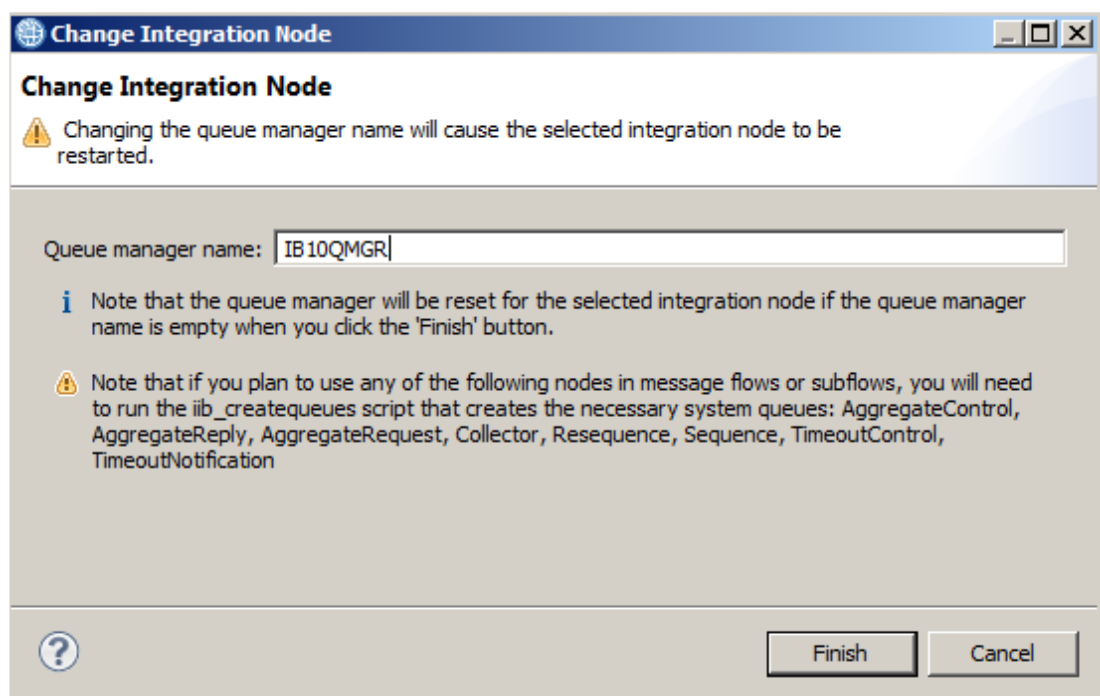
Change Integration Node

Change Integration Node

Changing the queue manager name will cause the selected integration node to be restarted.

Queue manager name: IB10QMGR

Note that the queue manager will be reset for the selected integration node if the queue manager name is empty when you click the 'Finish' button.

Note that if you plan to use any of the following nodes in message flows or subflows, you will need to run the iib_createqueues script that creates the necessary system queues: AggregateControl, AggregateReply, AggregateRequest, Collector, Resequence, Sequence, TimeoutControl, TimeoutNotification

Finish

Cancel